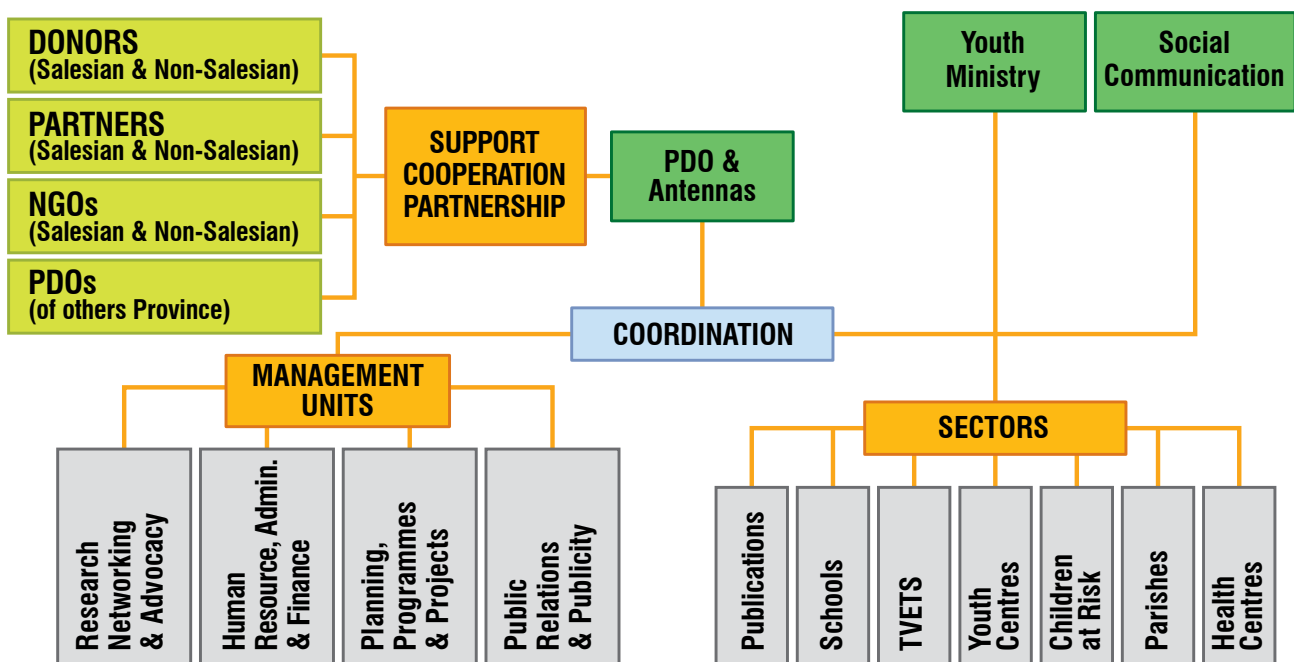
DONORS
(Salesian & Non-Salesian)

PARTNERS
(Salesian & Non-Salesian)

NGOs
(Salesian & Non-Salesian)

PDOs
(of others Province)

SUPPORT COOPERATION PARTNERSHIP

PDO & Antennas

Youth Ministry

Social Communication

COORDINATION

MANAGEMENT UNITS

Research Networking & Advocacy

Human Resource, Admin. & Finance

Planning, Programmes & Projects

Public Relations & Publicity

SECTORS

Publications

Schools

TVETS

Youth Centres

Children at Risk

Parishes

Health Centres